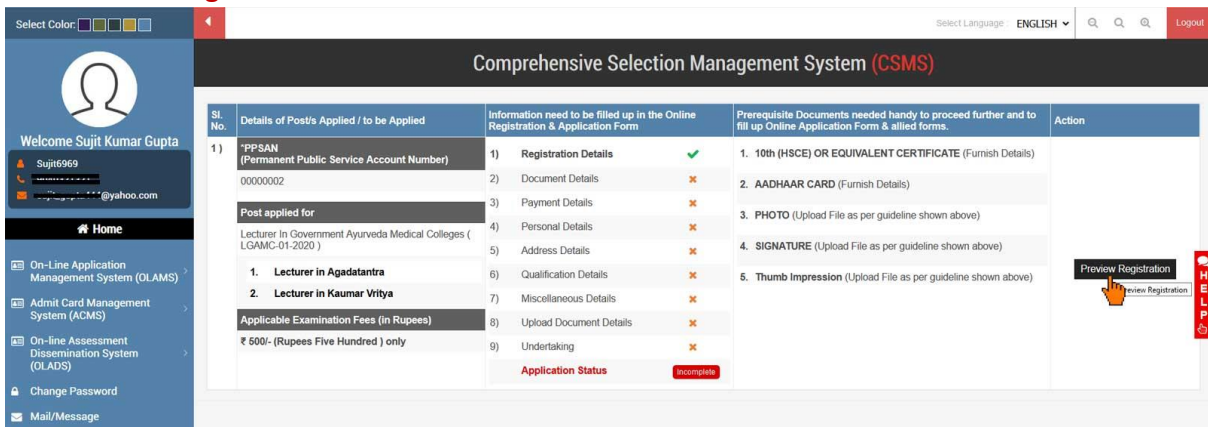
Select Color:

Welcome Sujit Kumar Gupta

Sujit6969

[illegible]

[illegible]@yahoo.com

Home

On-Line Application Management System (OLAMS)

Admit Card Management System (ACMS)

On-line Assessment Dissemination System (OLADS)

Change Password

Mail/Message

Select Language ENGLISH Logout

Comprehensive Selection Management System (CSMS)

| Sl. No. | Details of Post/s Applied / to be Applied | Information need to be filled up in the Online Registration & Application Form | | Prerequisite Documents needed handy to proceed further and to fill up Online Application Form & allied forms. | Action |
|---|---|---|---|---|---|
| 1) | *PPSAN (Permanent Public Service Account Number) | 1) Registration Details | ✔ | 1. 10th (HSCE) OR EQUIVALENT CERTIFICATE (Furnish Details) | Preview Registration |
| | 00000002 | 2) Document Details | ✖ | 2. AADHAAR CARD (Furnish Details) | |
| | Post applied for | 3) Payment Details | ✖ | 3. PHOTO (Upload File as per guideline shown above) | |
| | Lecturer In Government Ayurveda Medical Colleges ( LGAMC-01-2020 ) | 4) Personal Details | ✖ | 4. SIGNATURE (Upload File as per guideline shown above) | |
| | 1. Lecturer in Agadatantra | 5) Address Details | ✖ | 5. Thumb Impression (Upload File as per guideline shown above) | |
| | 2. Lecturer in Kaumar Vritya | 6) Qualification Details | ✖ | | |
| | Applicable Examination Fees (in Rupees) | 7) Miscellaneous Details | ✖ | | |
| | ₹ 500/- (Rupees Five Hundred ) only | 8) Upload Document Details | ✖ | | |
| | | 9) Undertaking | ✖ | | |
| | | Application Status | Incomplete | | |

Preview Registration

HELP